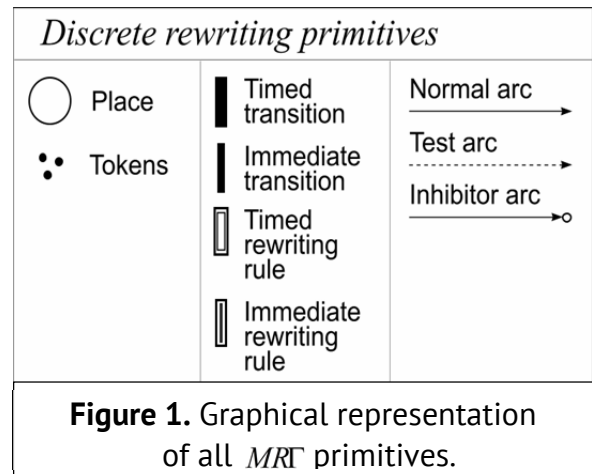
Discrete rewriting primitives

| Place | Timed transition | Normal arc |
|---|---|---|
| Tokens | Immediate transition | Test arc |
| | Timed rewriting rule | Inhibitor arc |
| | Immediate rewriting rule | |

**Figure 1.** Graphical representation of all $MR\Gamma$ primitives.